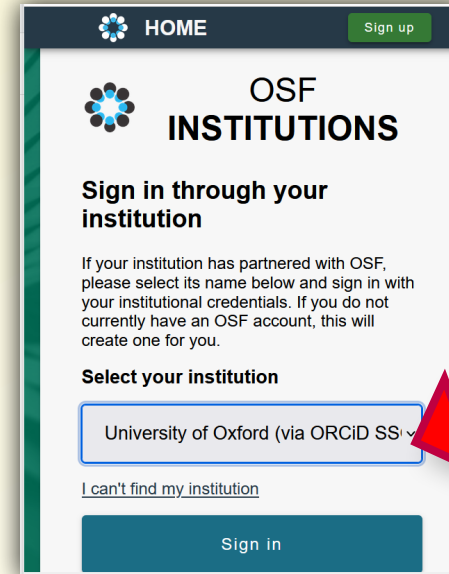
HOME

Sign up

OSF
INSTITUTIONS

Sign in through your institution

If your institution has partnered with OSF, please select its name below and sign in with your institutional credentials. If you do not currently have an OSF account, this will create one for you.

Select your institution

University of Oxford (via ORCiD SS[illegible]

I can't find my institution

Sign in